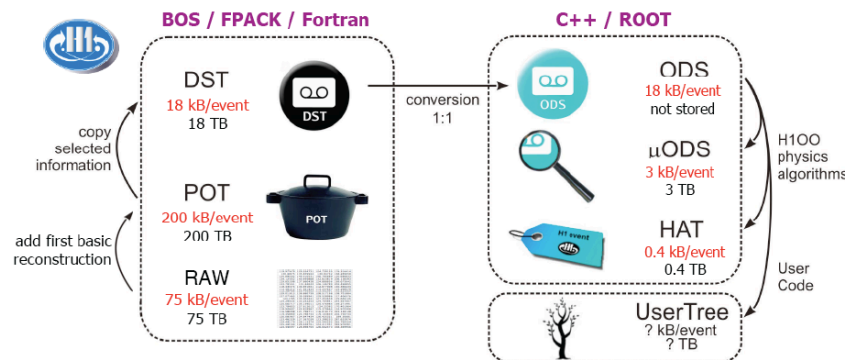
BOS / FPACK / Fortran

C++ / ROOT

DST
18 kB/event
18 TB

DST

conversion
1:1

ODS

ODS
18 kB/event
not stored

copy selected information

μODS
3 kB/event
3 TB

H1OO physics algorithms

POT
200 kB/event
200 TB

POT

add first basic reconstruction

HAT
0.4 kB/event
0.4 TB

H1 event

User Code

RAW
75 kB/event
75 TB

UserTree
? kB/event
? TB